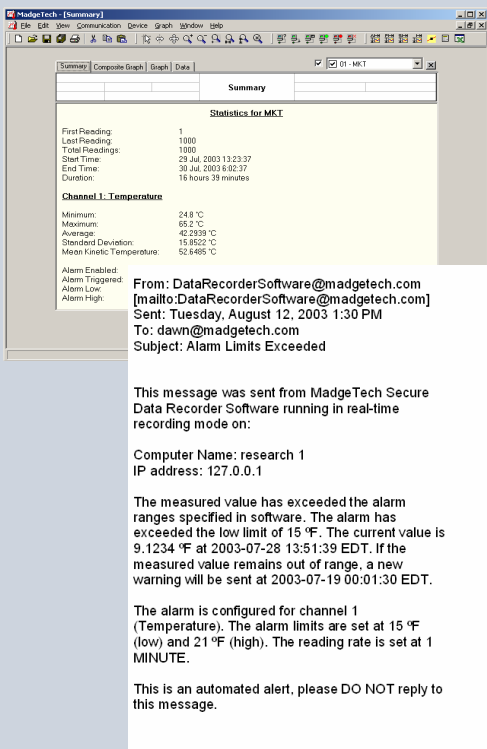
MadgeTech - [Summary]

File Edit View Communication Device Graph Window Help

Summary | Composite Graph | Graph | Data

01 - MKT

Summary

Statistics for MKT

First Reading: 1
Last Reading: 1000
Total Readings: 1000
Start Time: 29 Jul, 2003 13:23:37
End Time: 30 Jul, 2003 6:02:37
Duration: 16 hours 39 minutes

Channel 1: Temperature

Minimum: 24.8 °C
Maximum: 65.2 °C
Average: 42.2939 °C
Standard Deviation: 15.8522 °C
Mean Kinetic Temperature: 52.6485 °C

Alarm Enabled:
Alarm Triggered:
Alarm Low:
Alarm High:

From: DataRecorderSoftware@madgetech.com
[mailto:DataRecorderSoftware@madgetech.com]
Sent: Tuesday, August 12, 2003 1:30 PM
To: dawn@madgetech.com
Subject: Alarm Limits Exceeded

This message was sent from MadgeTech Secure Data Recorder Software running in real-time recording mode on:

Computer Name: research 1
IP address: 127.0.0.1

The measured value has exceeded the alarm ranges specified in software. The alarm has exceeded the low limit of 15 ºF. The current value is 9.1234 ºF at 2003-07-28 13:51:39 EDT. If the measured value remains out of range, a new warning will be sent at 2003-07-19 00:01:30 EDT.

The alarm is configured for channel 1 (Temperature). The alarm limits are set at 15 ºF (low) and 21 ºF (high). The reading rate is set at 1 MINUTE.

This is an automated alert, please DO NOT reply to this message.